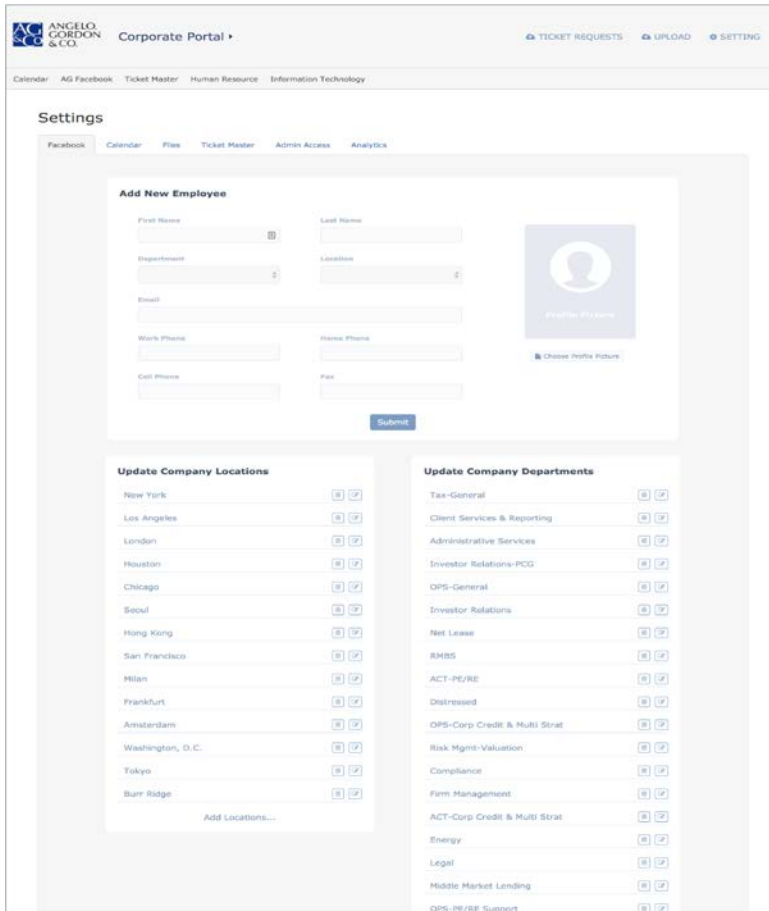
AG ANGELO, GORDON & CO.

Corporate Portal ▸

TICKET REQUESTS UPLOAD SETTING

Calendar AG Facebook Ticket Master Human Resource Information Technology

Settings

Facebook Calendar Files Ticket Master Admin Access Analytics

Add New Employee

First Name

Last Name

Department

Location

Email

Work Phone

Home Phone

Cell Phone

Fax

Profile Picture

Choose Profile Picture

Submit

Update Company Locations

New York
Los Angeles
London
Houston
Chicago
Seoul
Hong Kong
San Francisco
Milan
Frankfurt
Amsterdam
Washington, D.C.
Tokyo
Burr Ridge

Add Locations...

Update Company Departments

Tax-General
Client Services & Reporting
Administrative Services
Investor Relations-PCG
OPS-General
Investor Relations
Net Lease
RMBS
ACT-PE/RE
Distressed
OPS-Corp Credit & Multi Strat
Risk Mgmt-Valuation
Compliance
Firm Management
ACT-Corp Credit & Multi Strat
Energy
Legal
Middle Market Lending
OPS-PE/RE Support